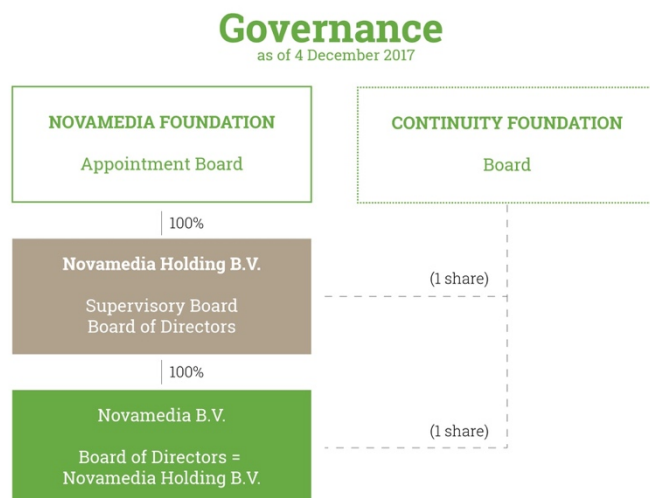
Governance
as of 4 December 2017

NOVAMEDIA FOUNDATION

Appointment Board

CONTINUITY FOUNDATION

Board

100%

Novamedia Holding B.V.

Supervisory Board
Board of Directors

(1 share)

100%

Novamedia B.V.

Board of Directors =
Novamedia Holding B.V.

(1 share)